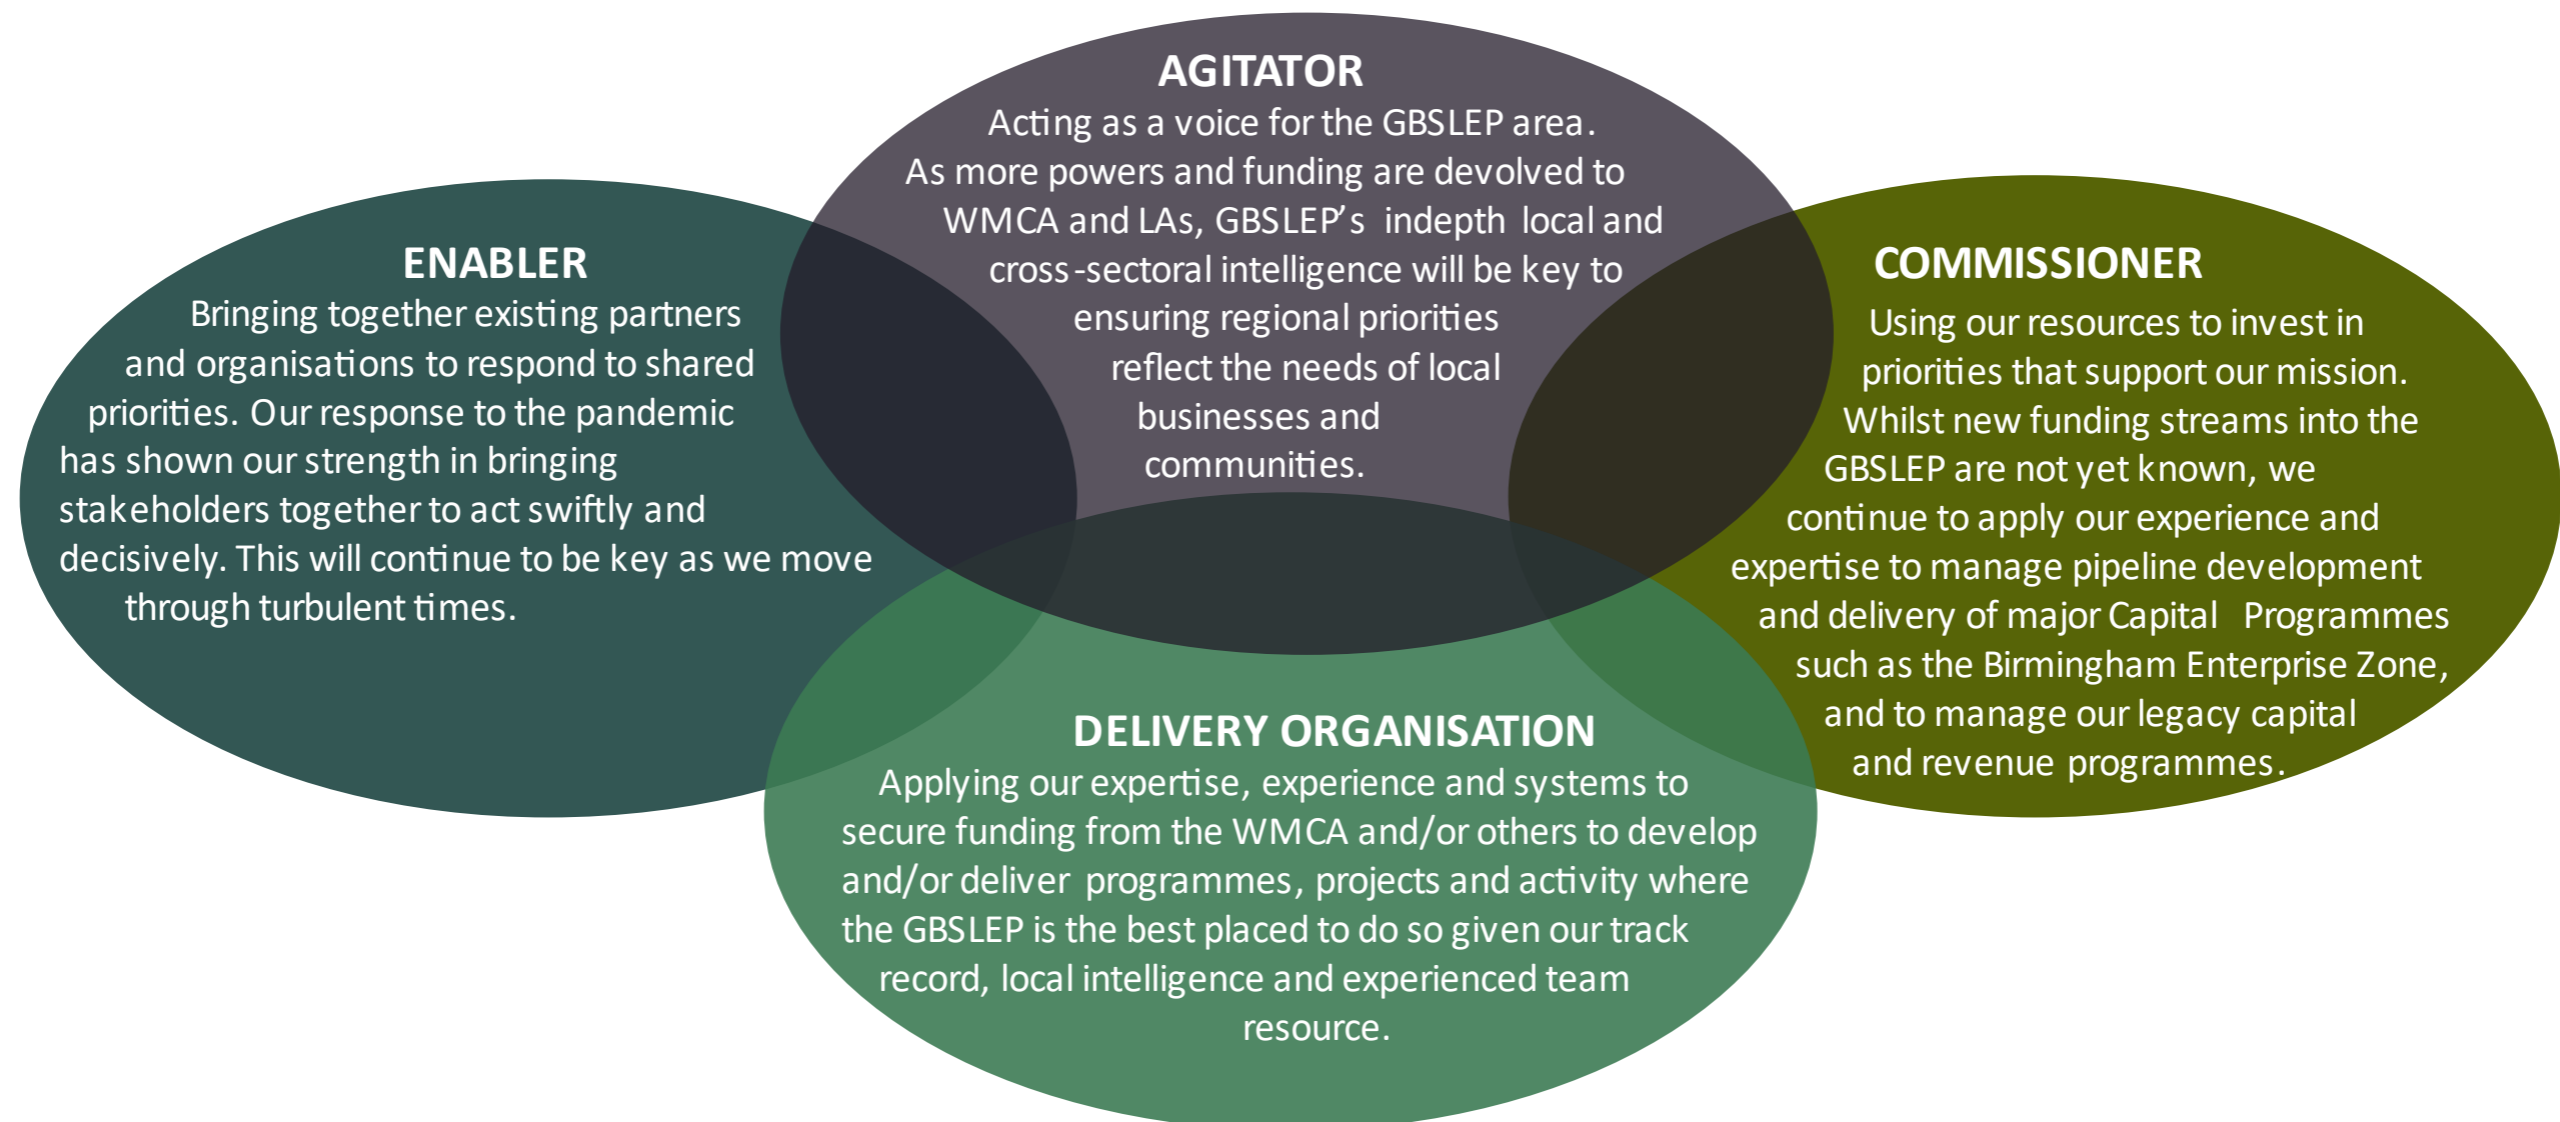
AGITATOR
Acting as a voice for the GBSLEP area. As more powers and funding are devolved to WMCA and LAs, GBSLEP's indepth local and cross-sectoral intelligence will be key to ensuring regional priorities reflect the needs of local businesses and communities.

ENABLER
Bringing together existing partners and organisations to respond to shared priorities. Our response to the pandemic has shown our strength in bringing stakeholders together to act swiftly and decisively. This will continue to be key as we move through turbulent times.

COMMISSIONER
Using our resources to invest in priorities that support our mission. Whilst new funding streams into the GBSLEP are not yet known, we continue to apply our experience and expertise to manage pipeline development and delivery of major Capital Programmes such as the Birmingham Enterprise Zone, and to manage our legacy capital and revenue programmes.

DELIVERY ORGANISATION
Applying our expertise, experience and systems to secure funding from the WMCA and/or others to develop and/or deliver programmes, projects and activity where the GBSLEP is the best placed to do so given our track record, local intelligence and experienced team resource.